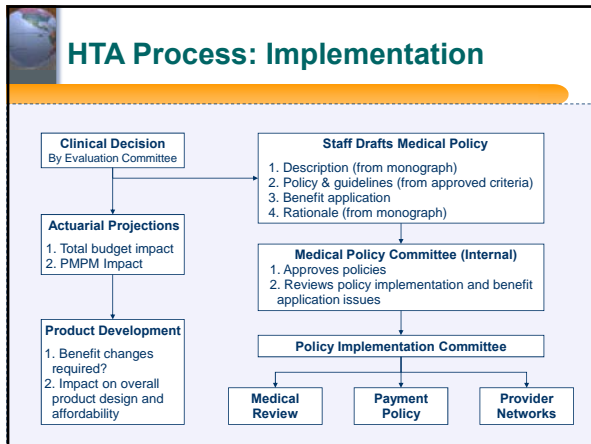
HTA Process: Implementation

Clinical Decision
By Evaluation Committee

Actuarial Projections
1. Total budget impact
2. PMPM Impact

Product Development
1. Benefit changes required?
2. Impact on overall product design and affordability

Staff Drafts Medical Policy
1. Description (from monograph)
2. Policy & guidelines (from approved criteria)
3. Benefit application
4. Rationale (from monograph)

Medical Policy Committee (Internal)
1. Approves policies
2. Reviews policy implementation and benefit application issues

Policy Implementation Committee

Medical Review

Payment Policy

Provider Networks